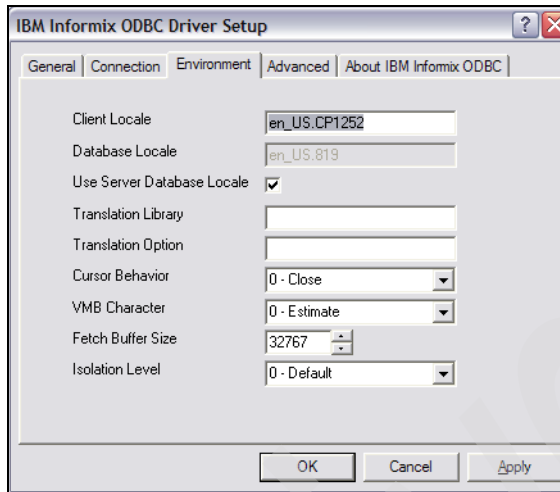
IBM Informix ODBC Driver Setup

?

General | Connection | Environment | Advanced | About IBM Informix ODBC

Client Locale en_US.CP1252

Database Locale en_US.819

Use Server Database Locale

Translation Library

Translation Option

Cursor Behavior 0 - Close

VMB Character 0 - Estimate

Fetch Buffer Size 32767

Isolation Level 0 - Default

OK Cancel Apply